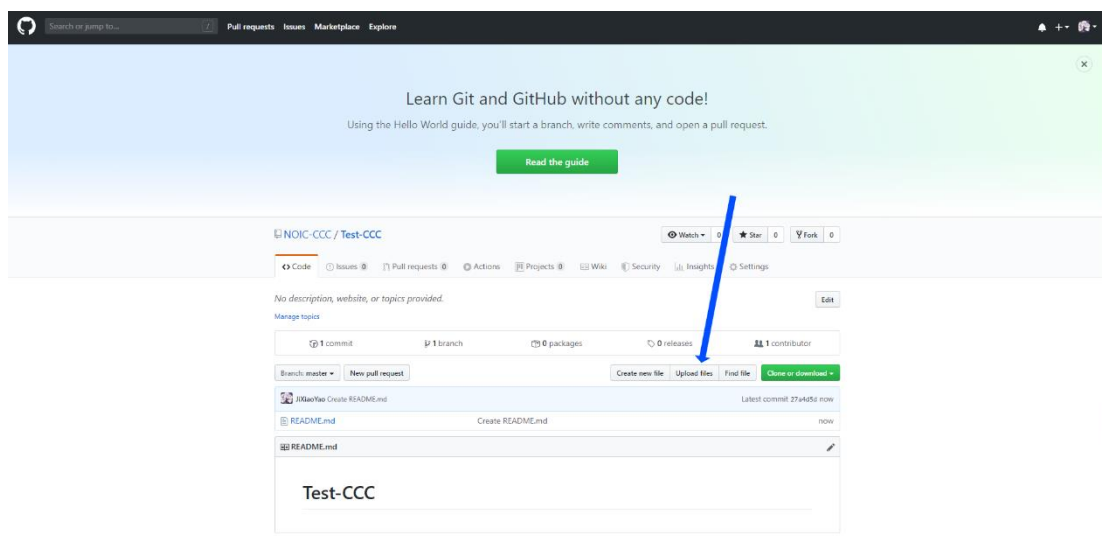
Search or jump to... / Pull requests Issues Marketplace Explore

Learn Git and GitHub without any code!

Using the Hello World guide, you'll start a branch, write comments, and open a pull request.

Read the guide

NOIC-CCC / Test-CCC

Watch 0 Star 0 Fork 0

Code Issues 0 Pull requests 0 Actions Projects 0 Wiki Security Insights Settings

No description, website, or topics provided.

Edit

Manage topics

1 commit 1 branch 0 packages 0 releases 1 contributor

Branch: master New pull request Create new file Upload files Find file Clone or download

JiXiaoYao Create README.md Latest commit 27a4d5d now

README.md Create README.md now

README.md

Test-CCC